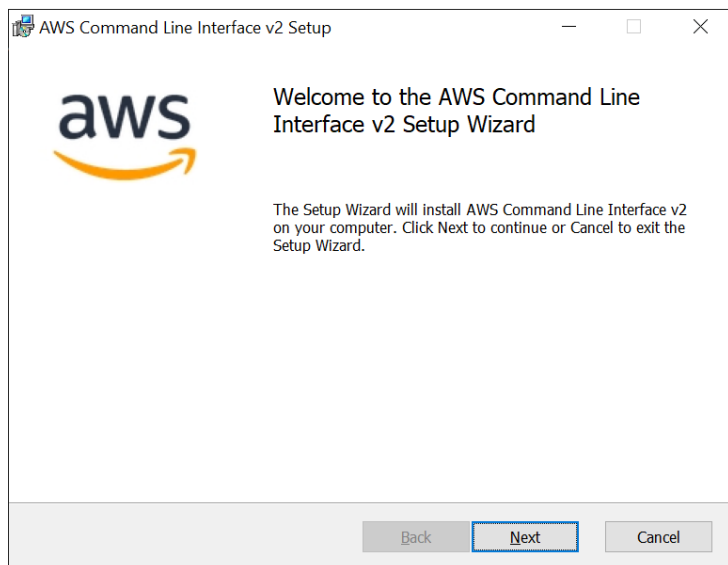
AWS Command Line Interface v2 Setup

aws

Welcome to the AWS Command Line Interface v2 Setup Wizard

The Setup Wizard will install AWS Command Line Interface v2 on your computer. Click Next to continue or Cancel to exit the Setup Wizard.

Back Next Cancel